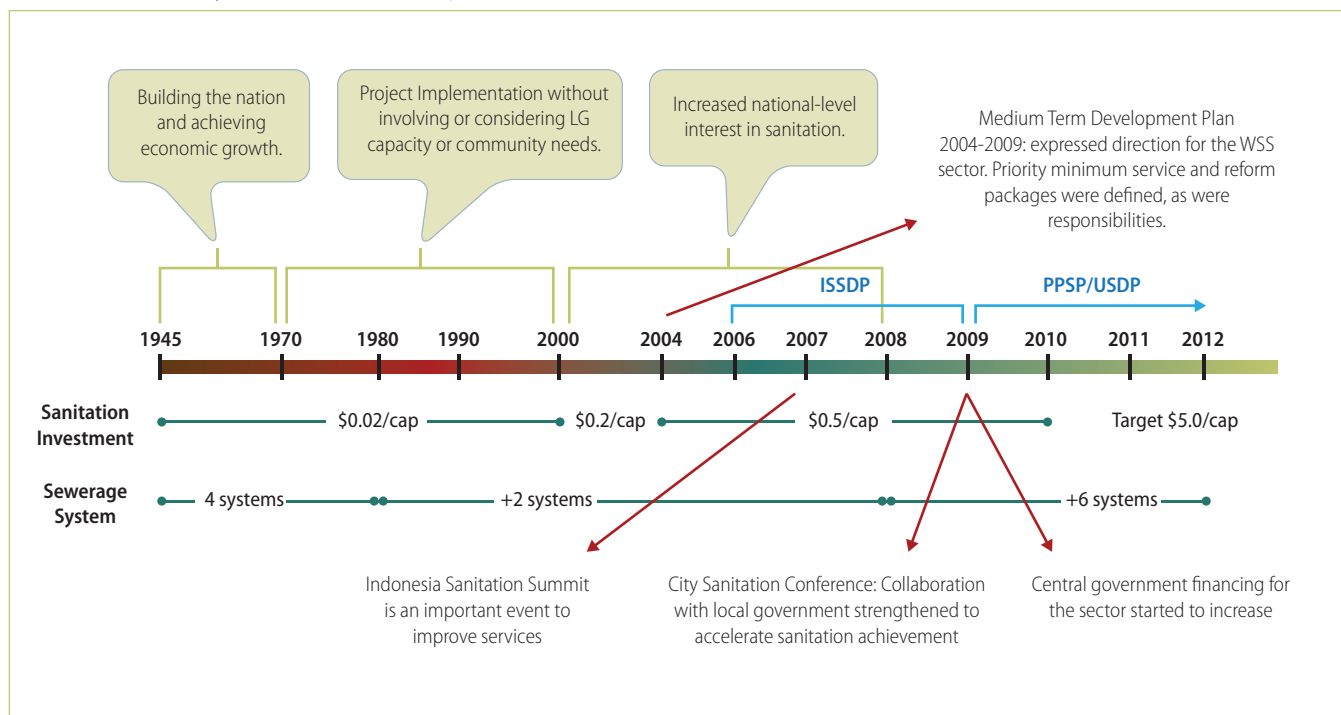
Building the nation and achieving economic growth.

Project Implementation without involving or considering LG capacity or community needs.

Increased national-level interest in sanitation.

Medium Term Development Plan 2004-2009: expressed direction for the WSS sector. Priority minimum service and reform packages were defined, as were responsibilities.

ISSDP

PPSP/USDP

1945 1970 1980 1990 2000 2004 2006 2007 2008 2009 2010 2011 2012

Sanitation Investment

$0.02/cap

$0.2/cap

$0.5/cap

Target $5.0/cap

Sewerage System

4 systems

+2 systems

+6 systems

Indonesia Sanitation Summit is an important event to improve services

City Sanitation Conference: Collaboration with local government strengthened to accelerate sanitation achievement

Central government financing for the sector started to increase